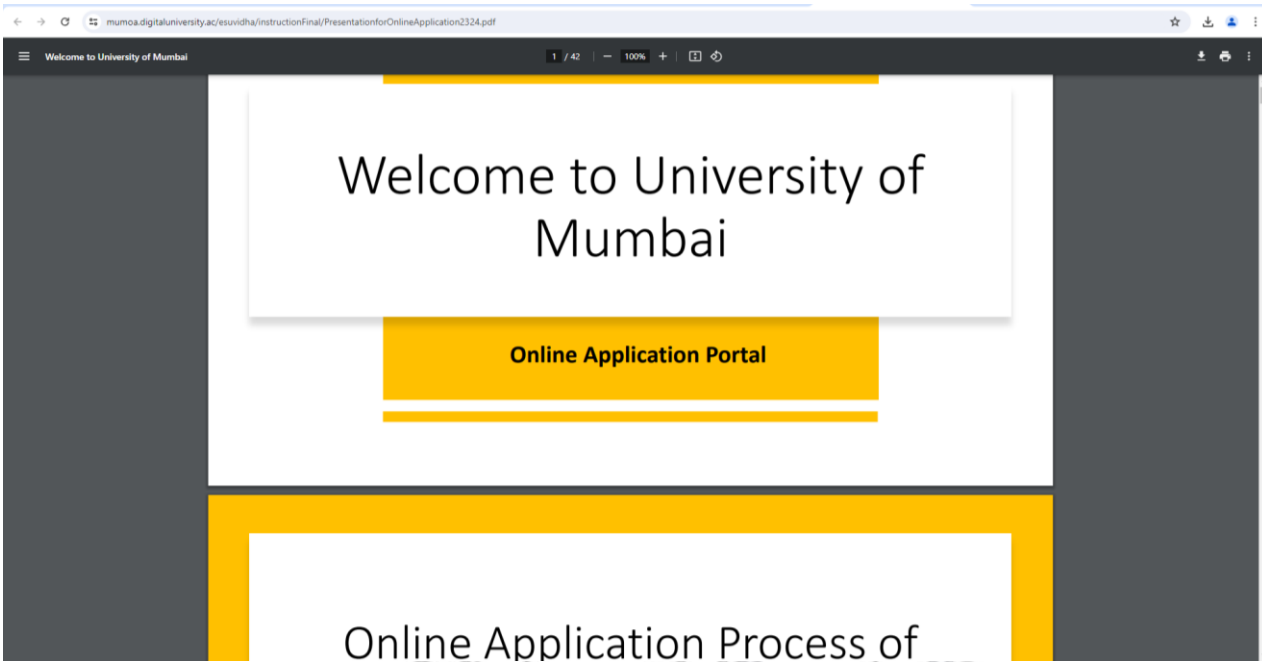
mumoa.digitaluniversity.ac/esuvidha/instructionFinal/PresentationforOnlineApplication2324.pdf

Welcome to University of Mumbai

1 / 42 | — 100% +

Welcome to University of Mumbai

Online Application Portal

Online Application Process of